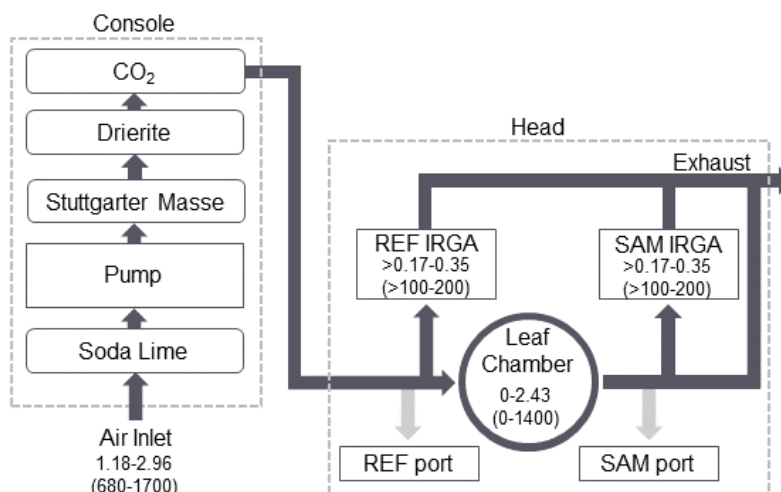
Console

$CO_2$

Drierite

Stuttgarter Masse

Pump

Soda Lime

Air Inlet
1.18-2.96
(680-1700)

Head

Exhaust

REF IRGA
>0.17-0.35
(>100-200)

SAM IRGA
>0.17-0.35
(>100-200)

Leaf Chamber
0-2.43
(0-1400)

REF port

SAM port